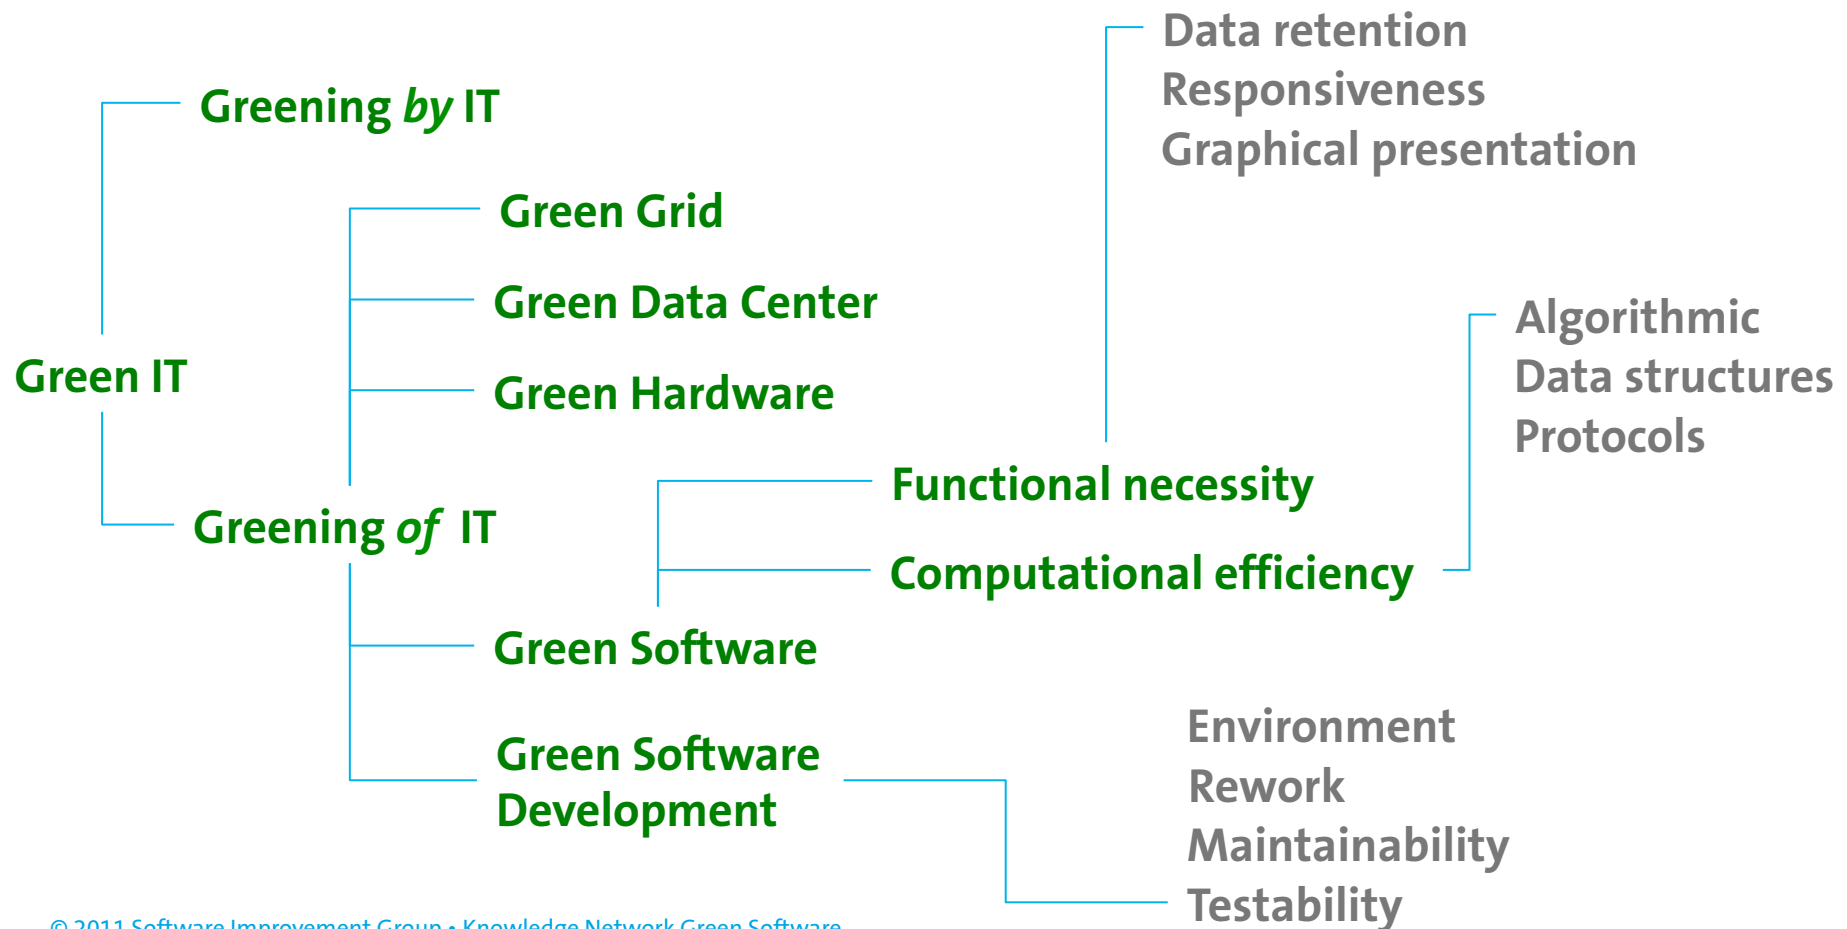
Data retention
Responsiveness
Graphical presentation

Greening *by* IT

Green Grid

Green Data Center

Algorithmic
Data structures
Protocols

Green IT

Green Hardware

Functional necessity

Greening *of* IT

Computational efficiency

Green Software

Environment
Rework
Maintainability
Testability

Green Software Development

© 2011 Software Improvement Group • Knowledge Network Green Software